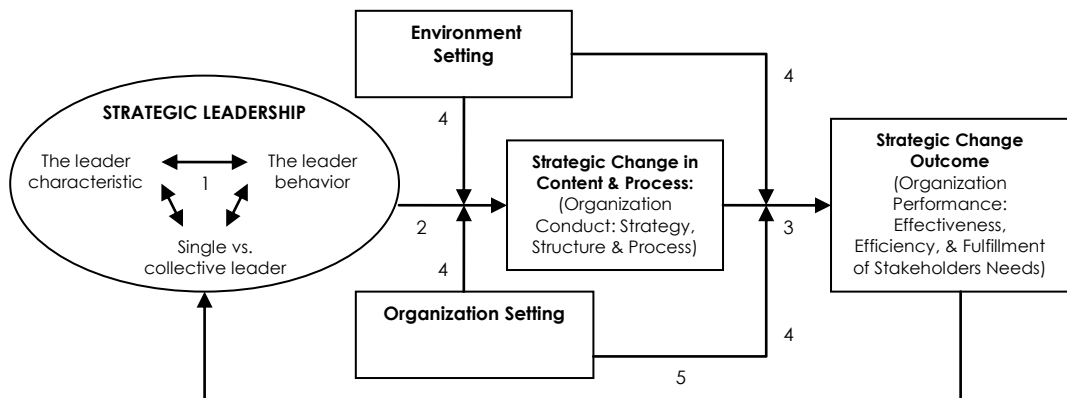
Environment Setting

4

4

STRATEGIC LEADERSHIP

The leader characteristic

1

The leader behavior

Single vs. collective leader

2

Strategic Change in Content & Process: (Organization Conduct: Strategy, Structure & Process)

3

Strategic Change Outcome (Organization Performance: Effectiveness, Efficiency, & Fulfillment of Stakeholders Needs)

4

Organization Setting

4

5